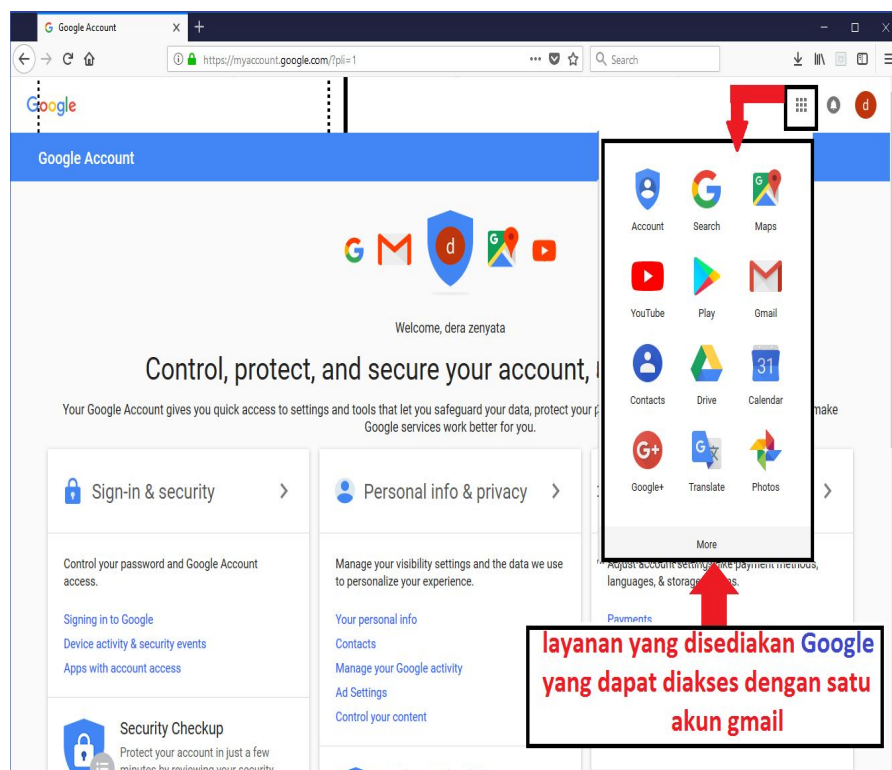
Google Account
https://myaccount.google.com/?pli=1
Search

Google

d

Google Account

d

Welcome, dera zenyata

Control, protect, and secure your account, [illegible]

Your Google Account gives you quick access to settings and tools that let you safeguard your data, protect your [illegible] make Google services work better for you.

Account
Search
Maps
YouTube
Play
Gmail
Contacts
Drive
Calendar
Google+
Translate
Photos
More

Sign-in & security

Control your password and Google Account access.

Signing in to Google
Device activity & security events
Apps with account access

Security Checkup
Protect your account in just a few minutes by reviewing your security

Personal info & privacy

Manage your visibility settings and the data we use to personalize your experience.

Your personal info
Contacts
Manage your Google activity
Ad Settings
Control your content

Adjust account settings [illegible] payment methods, languages, & storage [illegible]

Payments

layanan yang disediakan Google yang dapat diakses dengan satu akun gmail